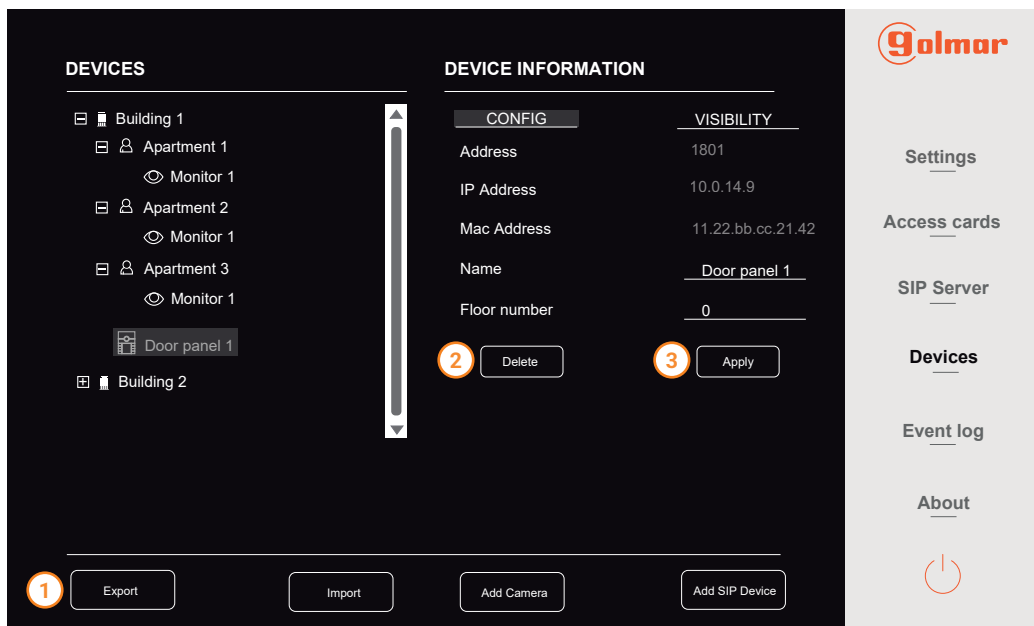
DEVICES

Building 1
Apartment 1
Monitor 1
Apartment 2
Monitor 1
Apartment 3
Monitor 1
Door panel 1
Building 2

DEVICE INFORMATION

CONFIG
VISIBILITY

| | |
|---|---|
| Address | 1801 |
| IP Address | 10.0.14.9 |
| Mac Address | 11.22.bb.cc.21.42 |
| Name | Door panel 1 |
| Floor number | 0 |

2 Delete
3 Apply

1 Export
Import
Add Camera
Add SIP Device

golmar

Settings
Access cards
SIP Server
Devices
Event log
About